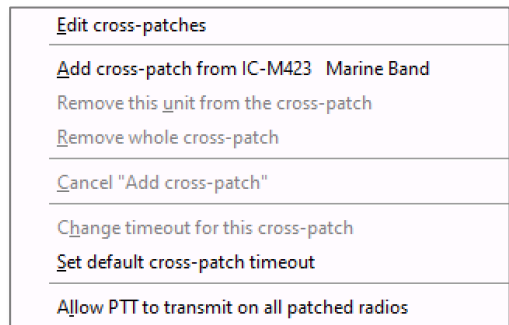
Edit cross-patches

Add cross-patch from IC-M423   Marine Band

Remove this unit from the cross-patch

Remove whole cross-patch

Cancel "Add cross-patch"

Change timeout for this cross-patch

Set default cross-patch timeout

Allow PTT to transmit on all patched radios